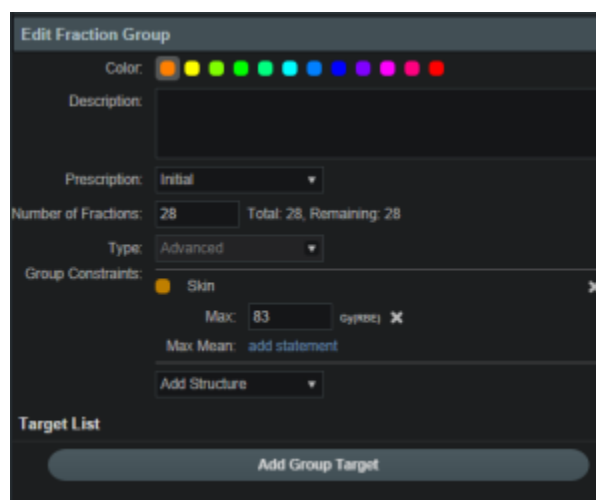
Edit Fraction Group

Color:

Description:

Prescription: Initial

Number of Fractions: 28 Total: 28, Remaining: 28

Type: Advanced

Group Constraints:

Skin

Max: 83 Gy(RBE)

Max Mean: add statement

Add Structure

Target List

Add Group Target